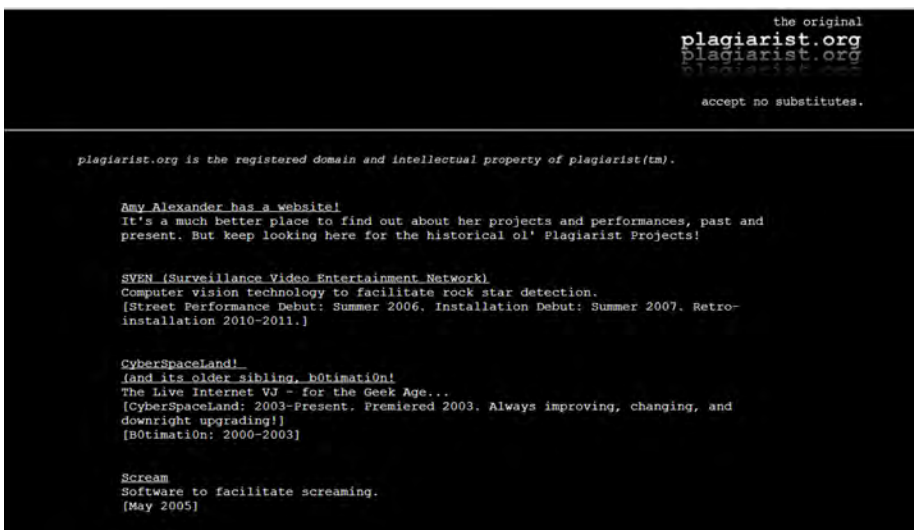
the original
plagiarist.org
plagiarist.org

accept no substitutes.

plagiarist.org is the registered domain and intellectual property of plagiarist(tm).

Amy Alexander has a website!
It's a much better place to find out about her projects and performances, past and present. But keep looking here for the historical ol' Plagiarist Projects!

SVEN (Surveillance Video Entertainment Network)
Computer vision technology to facilitate rock star detection.
[Street Performance Debut: Summer 2006. Installation Debut: Summer 2007. Retro-installation 2010-2011.]

CyberSpaceLand!
(and its older sibling, b0timati0n!
The Live Internet VJ - for the Geek Age...
[CyberSpaceLand: 2003-Present. Premiered 2003. Always improving, changing, and downright upgrading!]
[B0timati0n: 2000-2003]

Scream
Software to facilitate screaming.
[May 2005]